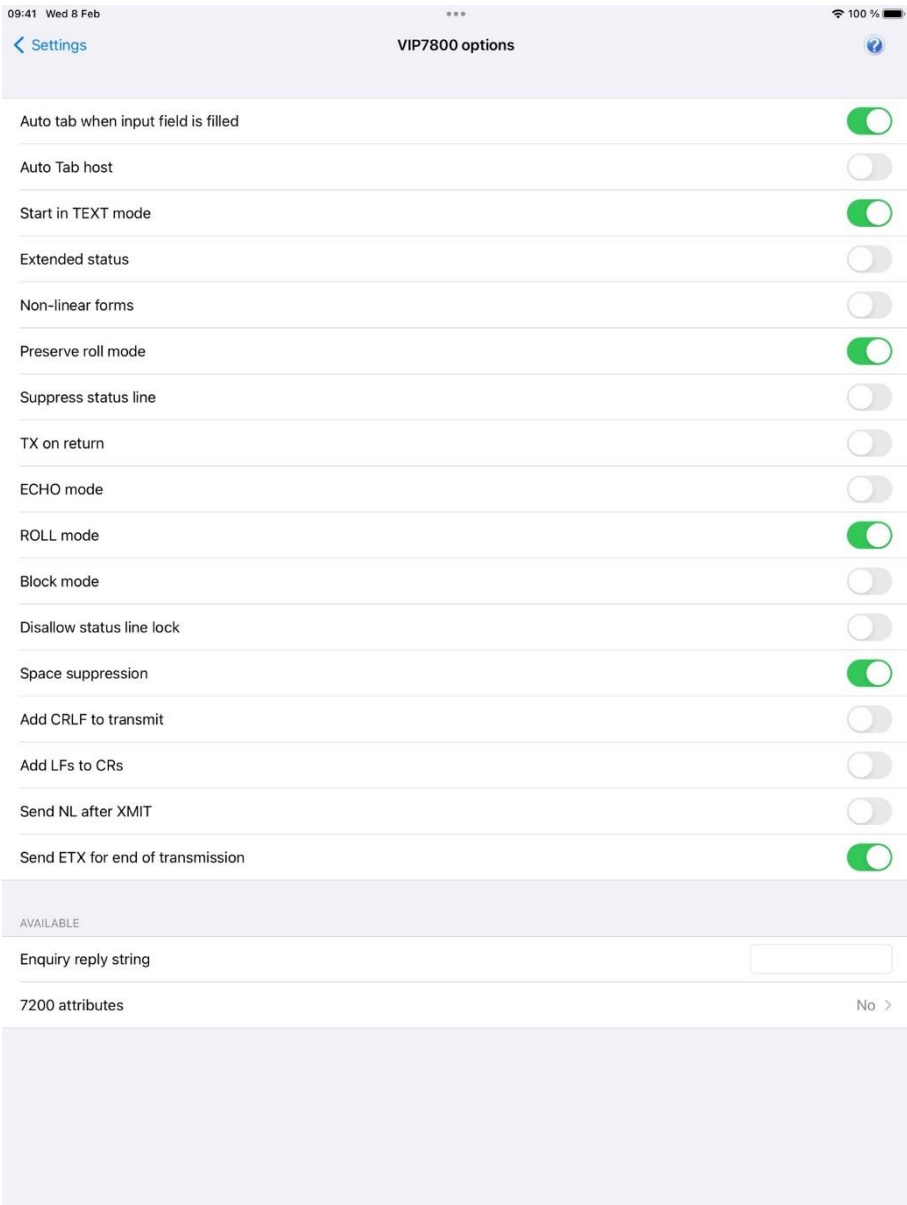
09:41 Wed 8 Feb

100 %

Settings

VIP7800 options

Auto tab when input field is filled

Auto Tab host

Start in TEXT mode

Extended status

Non-linear forms

Preserve roll mode

Suppress status line

TX on return

ECHO mode

ROLL mode

Block mode

Disallow status line lock

Space suppression

Add CRLF to transmit

Add LFs to CRs

Send NL after XMIT

Send ETX for end of transmission

AVAILABLE

Enquiry reply string

7200 attributes

No >